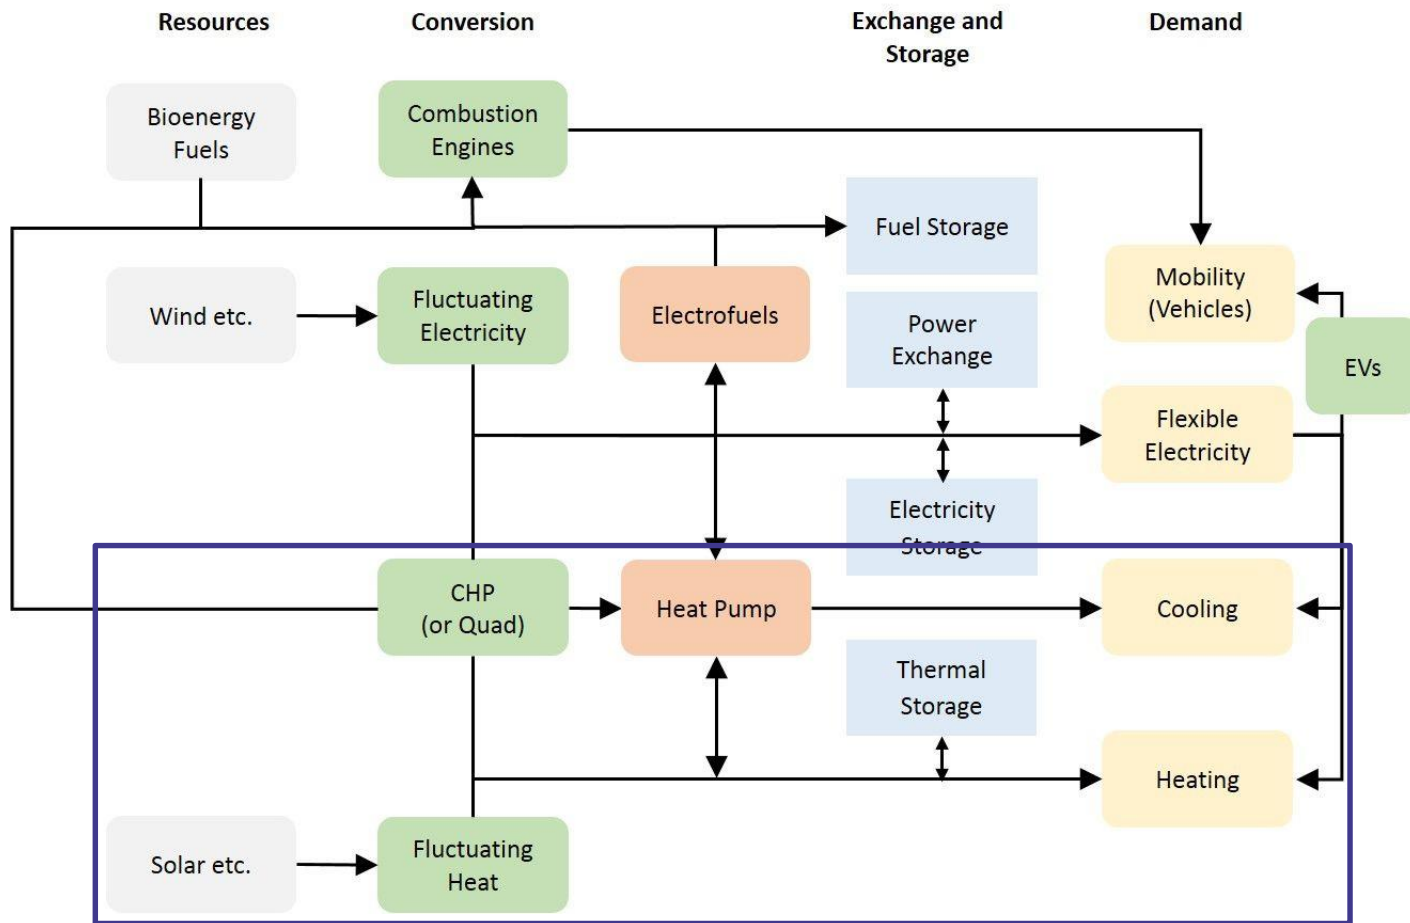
Resources

Conversion

Exchange and Storage

Demand

Bioenergy Fuels

Combustion Engines

Fuel Storage

Mobility (Vehicles)

Wind etc.

Fluctuating Electricity

Electrofuels

Power Exchange

EVs

Flexible Electricity

Electricity Storage

CHP (or Quad)

Heat Pump

Cooling

Thermal Storage

Heating

Solar etc.

Fluctuating Heat